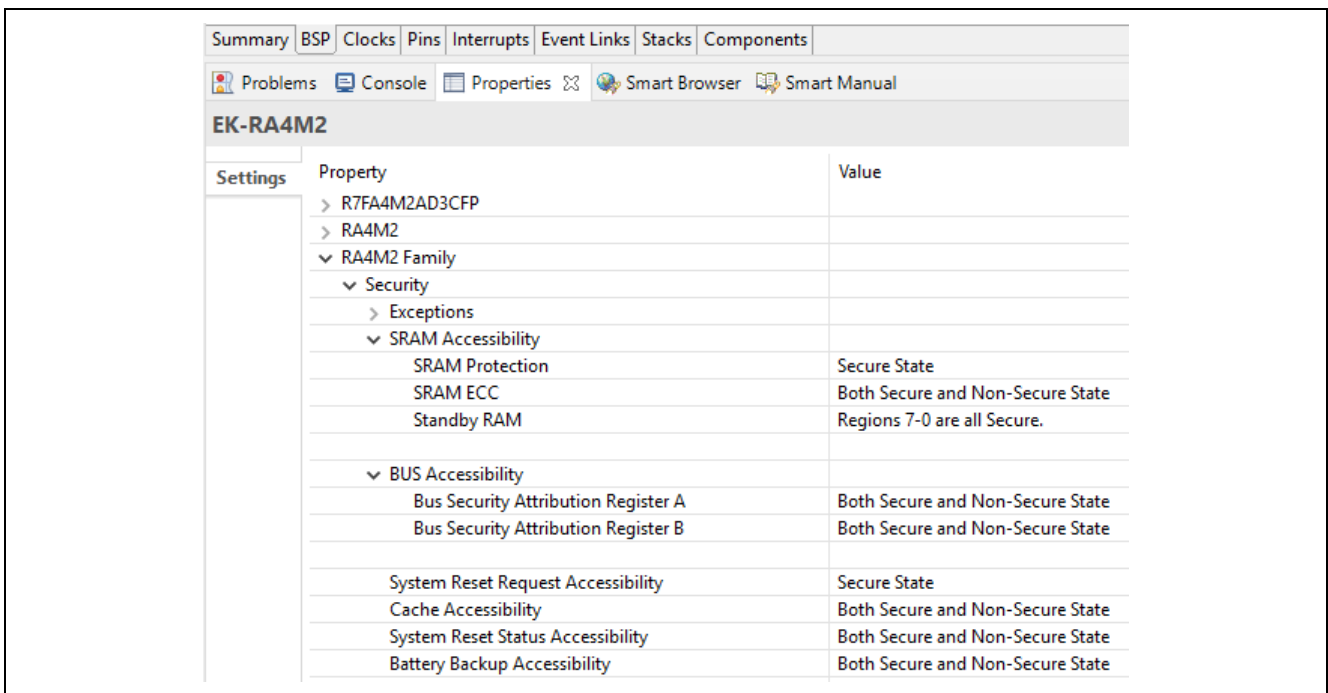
Summary | BSP | Clocks | Pins | Interrupts | Event Links | Stacks | Components

Problems  Console  Properties ☒  Smart Browser  Smart Manual

EK-RA4M2

Settings

| Property | Value |
|---|---|
| > R7FA4M2AD3CFP | |
| > RA4M2 | |
| ∨ RA4M2 Family | |
| ∨ Security | |
| > Exceptions | |
| ∨ SRAM Accessibility | |
| SRAM Protection | Secure State |
| SRAM ECC | Both Secure and Non-Secure State |
| Standby RAM | Regions 7-0 are all Secure. |
| | |
| ∨ BUS Accessibility | |
| Bus Security Attribution Register A | Both Secure and Non-Secure State |
| Bus Security Attribution Register B | Both Secure and Non-Secure State |
| | |
| System Reset Request Accessibility | Secure State |
| Cache Accessibility | Both Secure and Non-Secure State |
| System Reset Status Accessibility | Both Secure and Non-Secure State |
| Battery Backup Accessibility | Both Secure and Non-Secure State |